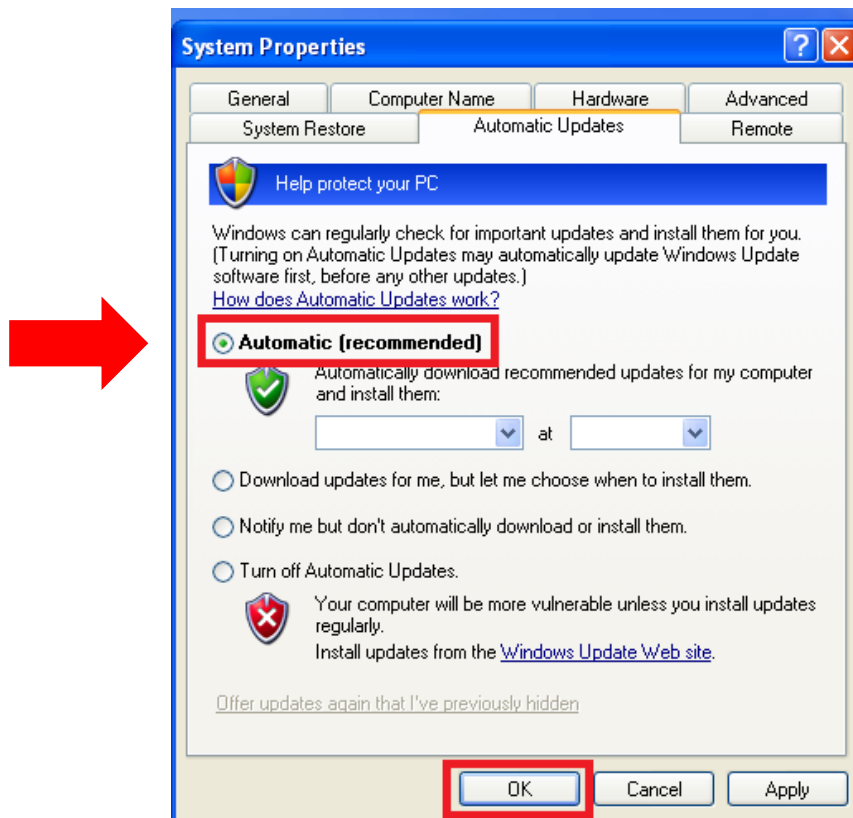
System Properties

General | Computer Name | Hardware | Advanced
System Restore | Automatic Updates | Remote

Help protect your PC

Windows can regularly check for important updates and install them for you. (Turning on Automatic Updates may automatically update Windows Update software first, before any other updates.)
How does Automatic Updates work?

Automatic (recommended)
Automatically download recommended updates for my computer and install them:
at

Download updates for me, but let me choose when to install them.

Notify me but don't automatically download or install them.

Turn off Automatic Updates.
Your computer will be more vulnerable unless you install updates regularly.
Install updates from the Windows Update Web site.

Offer updates again that I've previously hidden

OK | Cancel | Apply